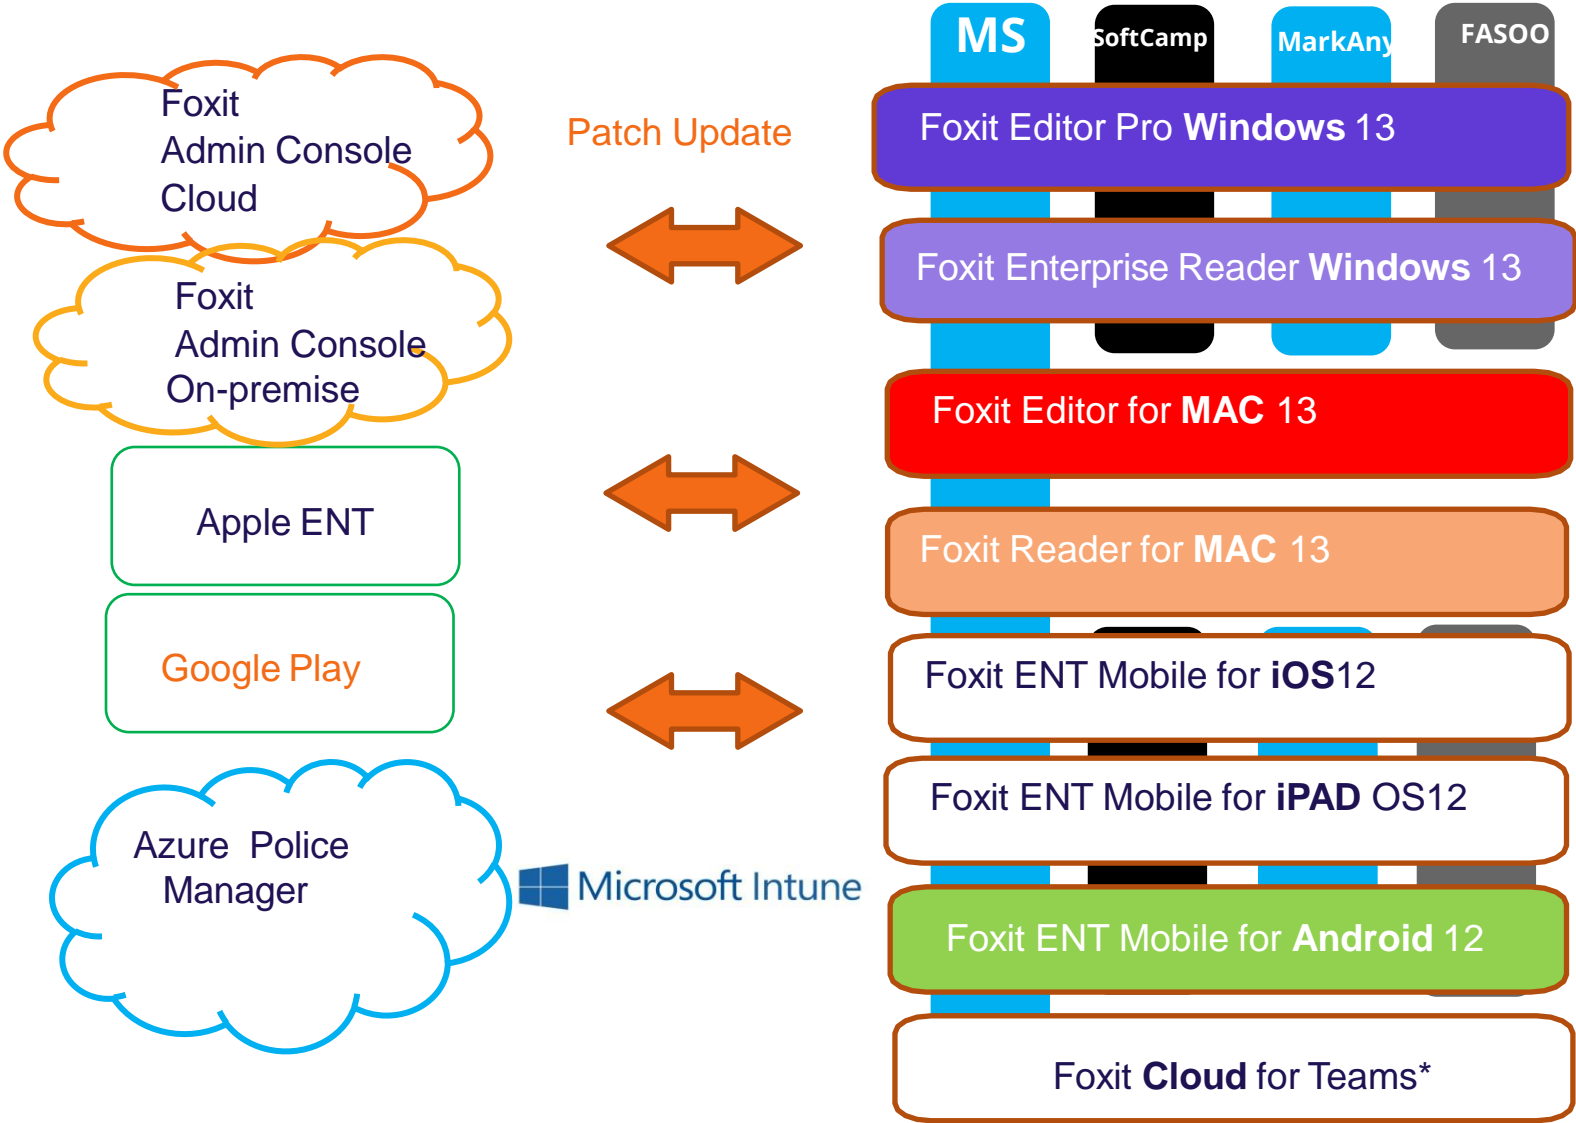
Foxit Admin Console Cloud

Foxit Admin Console On-premise

Apple ENT

Google Play

Azure Police Manager

Patch Update

Microsoft Intune

MS

SoftCamp

MarkAny

FASOO

Foxit Editor Pro Windows 13

Foxit Enterprise Reader Windows 13

Foxit Editor for MAC 13

Foxit Reader for MAC 13

Foxit ENT Mobile for iOS12

Foxit ENT Mobile for iPAD OS12

Foxit ENT Mobile for Android 12

Foxit Cloud for Teams*